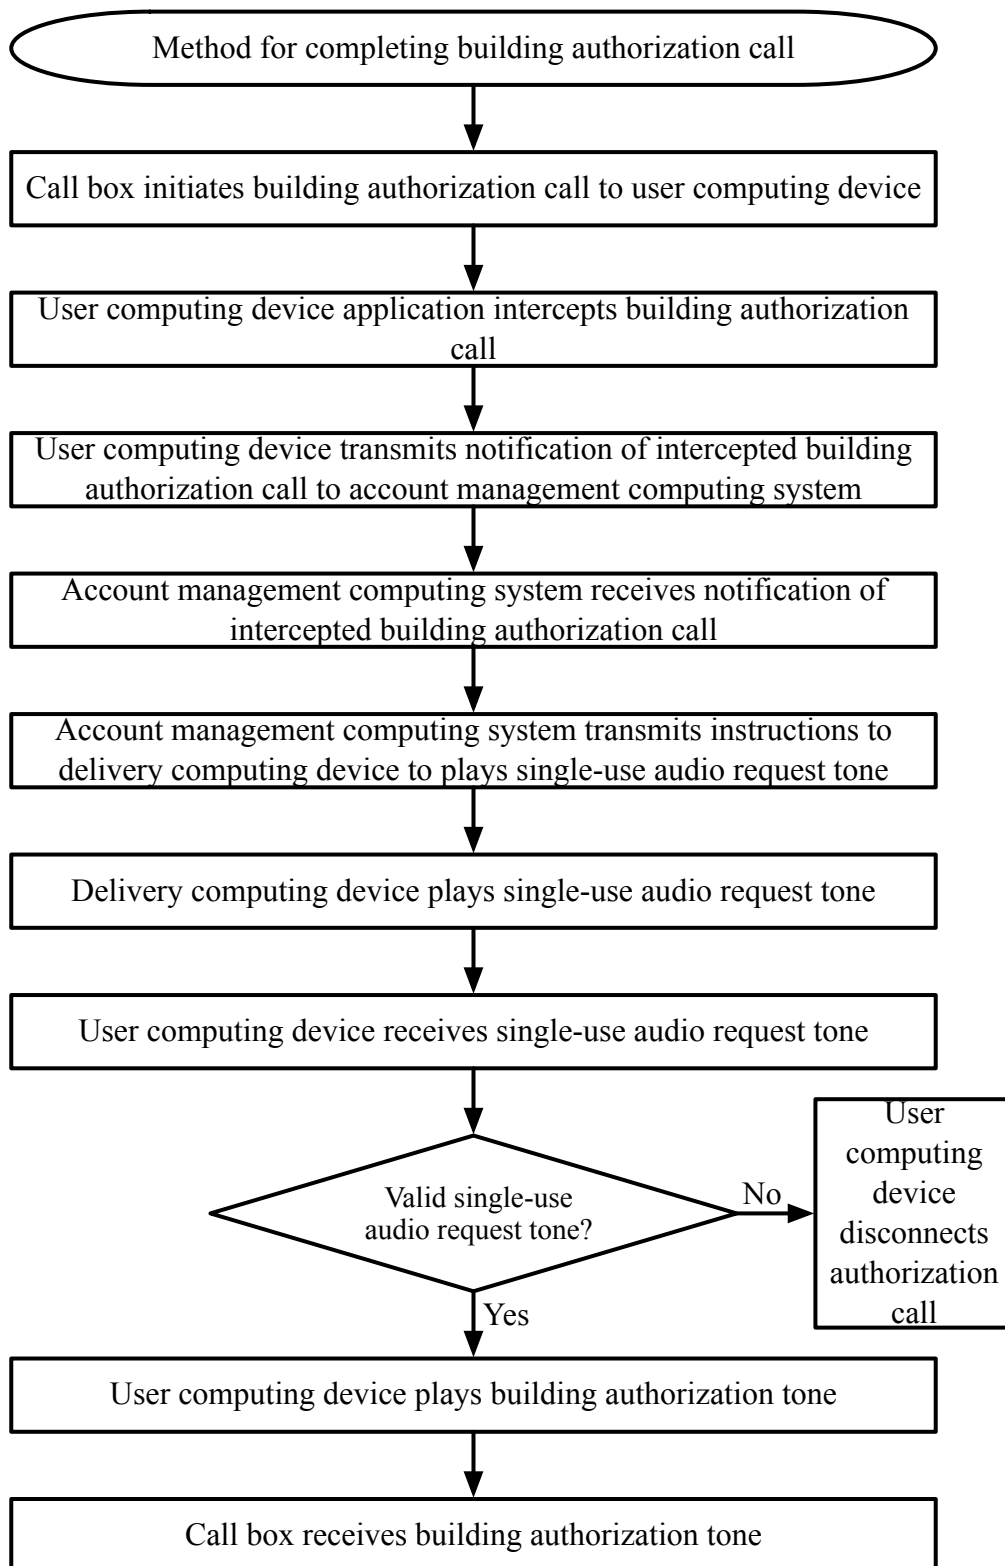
Method for completing building authorization call

Call box initiates building authorization call to user computing device

User computing device application intercepts building authorization call

User computing device transmits notification of intercepted building authorization call to account management computing system

Account management computing system receives notification of intercepted building authorization call

Account management computing system transmits instructions to delivery computing device to plays single-use audio request tone

Delivery computing device plays single-use audio request tone

User computing device receives single-use audio request tone

Valid single-use audio request tone?

No

User computing device disconnects authorization call

Yes

User computing device plays building authorization tone

Call box receives building authorization tone